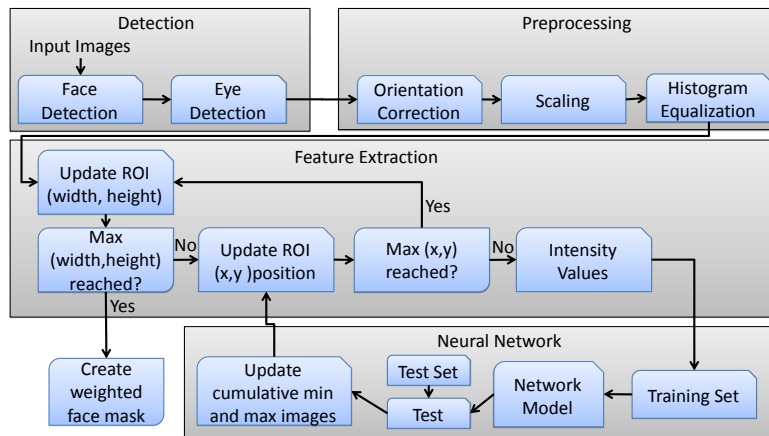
Detection

Input Images

Face Detection

Eye Detection

Preprocessing

Orientation Correction

Scaling

Histogram Equalization

Feature Extraction

Update ROI (width, height)

Yes

Max (width,height) reached?

No

Update ROI (x,y )position

Max (x,y) reached?

No

Intensity Values

Yes

Create weighted face mask

Neural Network

Update cumulative min and max images

Test Set

Test

Network Model

Training Set